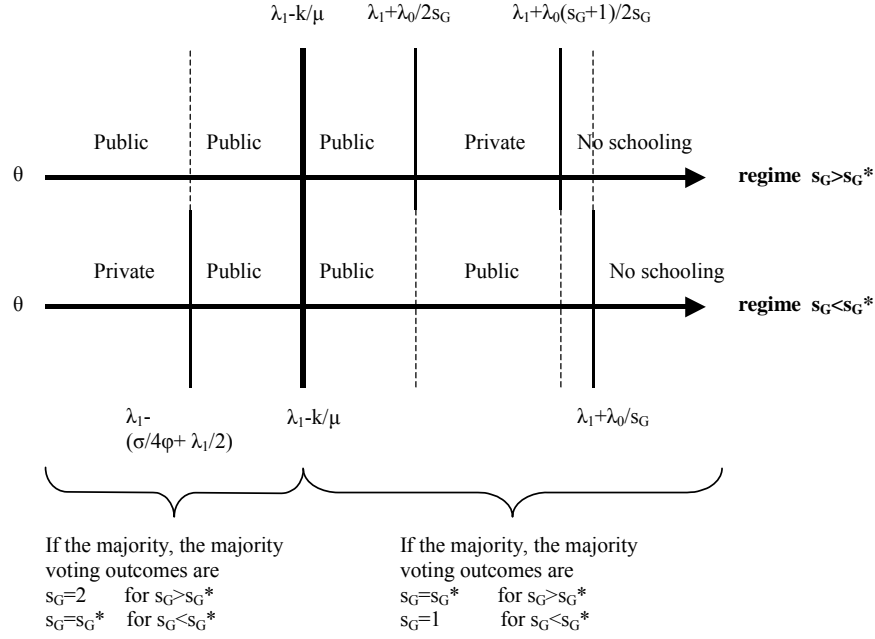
$\lambda_1$-k/$\mu$ $\lambda_1$+$\lambda_0$/2$s_G$ $\lambda_1$+$\lambda_0$($s_G$+1)/2$s_G$

Public Public Public Private No schooling

$\theta$ regime $s_G$>$s_G$*

Private Public Public Public No schooling

$\theta$ regime $s_G$<$s_G$*

$\lambda_1$-($\sigma$/4$\varphi$+ $\lambda_1$/2) $\lambda_1$-k/$\mu$ $\lambda_1$+$\lambda_0$/$s_G$

If the majority, the majority voting outcomes are
$s_G$=2 for $s_G$>$s_G$*
$s_G$=$s_G$* for $s_G$<$s_G$*

If the majority, the majority voting outcomes are
$s_G$=$s_G$* for $s_G$>$s_G$*
$s_G$=1 for $s_G$<$s_G$*